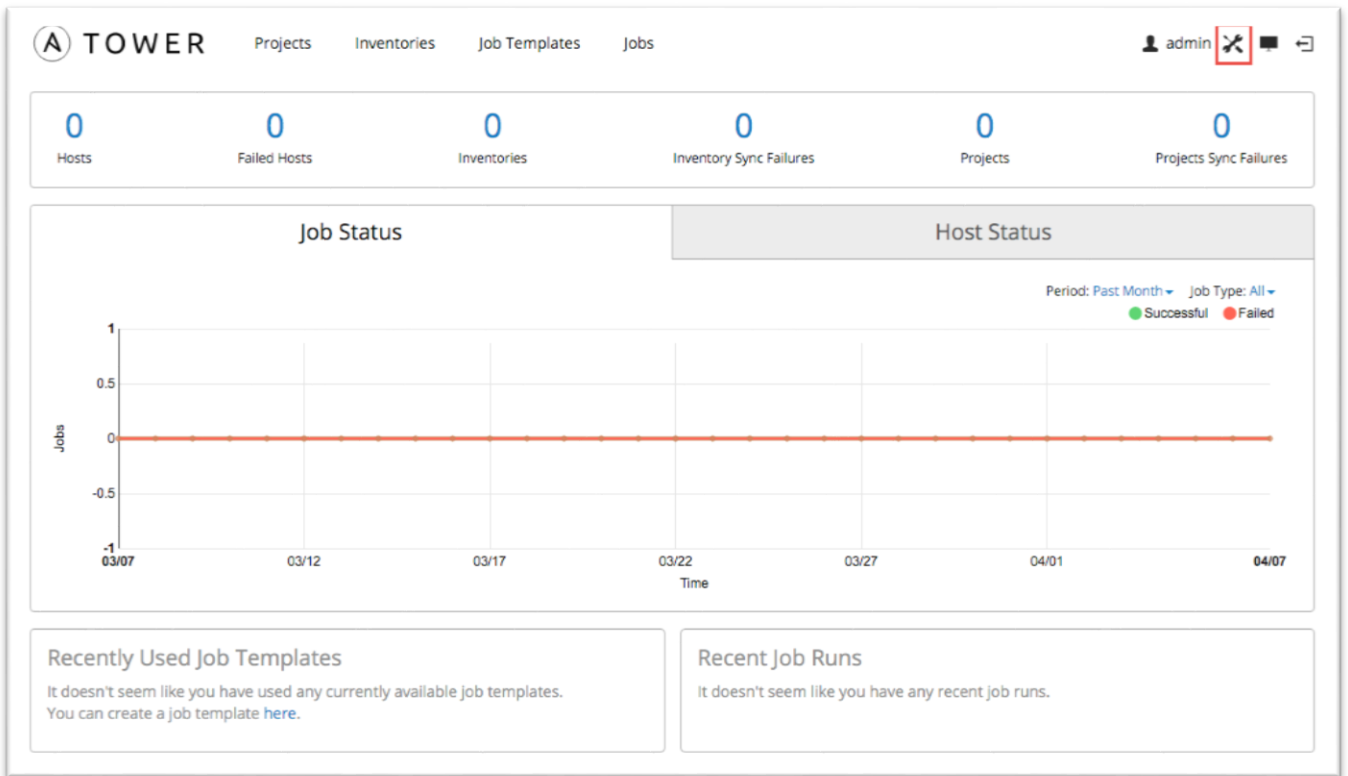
TOWER Projects Inventories Job Templates Jobs admin

| 0 | 0 | 0 | 0 | 0 | 0 |
|---|---|---|---|---|---|
| Hosts | Failed Hosts | Inventories | Inventory Sync Failures | Projects | Projects Sync Failures |

Job Status

Host Status

Period: Past Month Job Type: All

Successful Failed

1
0.5
0
-0.5
-1

Jobs

03/07 03/12 03/17 03/22 03/27 04/01 04/07

Time

Recently Used Job Templates

It doesn't seem like you have used any currently available job templates. You can create a job template here.

Recent Job Runs

It doesn't seem like you have any recent job runs.